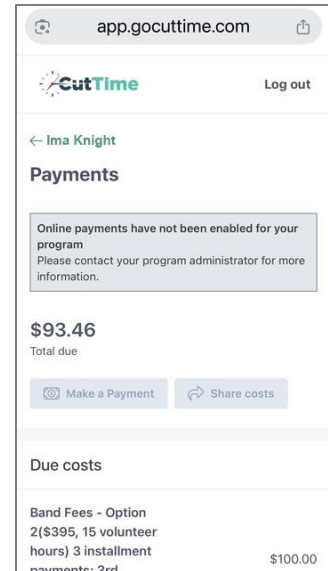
app.gocuttime.com

CutTime

Log out

← Ima Knight

Payments

Online payments have not been enabled for your program
Please contact your program administrator for more information.

$93.46
Total due

Make a Payment

Share costs

Due costs

Band Fees - Option 2($395, 15 volunteer hours) 3 installment payments: 3rd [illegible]

$100.00